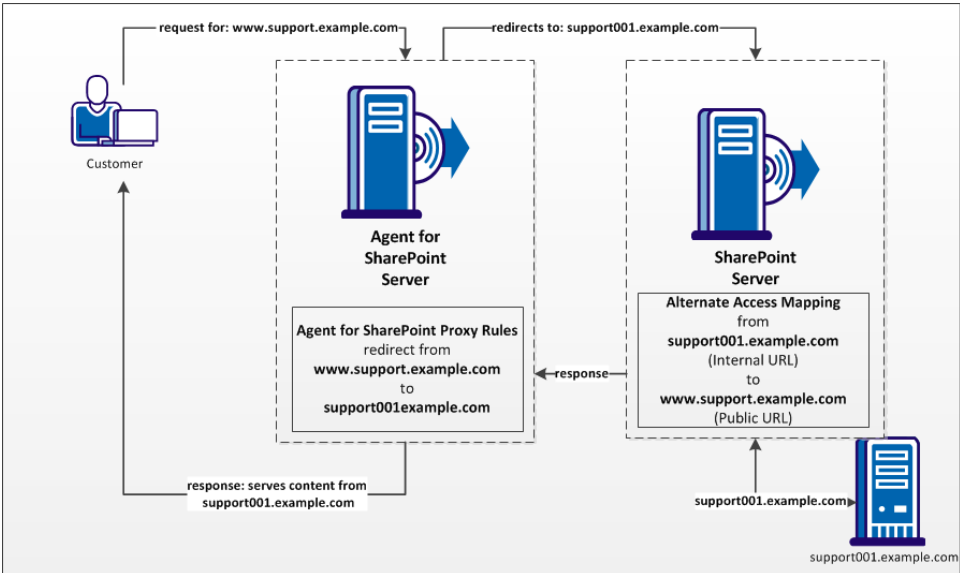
request for: www.support.example.com

redirects to: support001.example.com

Customer

Agent for SharePoint Server

SharePoint Server

Agent for SharePoint Proxy Rules
redirect from
www.support.example.com
to
support001example.com

response

Alternate Access Mapping
from
support001.example.com
(Internal URL)
to
www.support.example.com
(Public URL)

response: serves content from support001.example.com

support001.example.com

support001.example.com